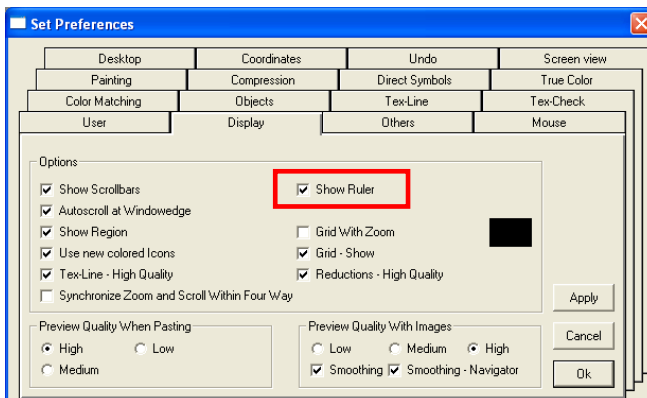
Set Preferences

Desktop | Coordinates | Undo | Screen view
Painting | Compression | Direct Symbols | True Color
Color Matching | Objects | Tex-Line | Tex-Check
User | Display | Others | Mouse

Options
☑ Show Scrollbars
☑ Autoscroll at Windowedge
☑ Show Region
☑ Use new colored Icons
☑ Tex-Line - High Quality
☐ Synchronize Zoom and Scroll Within Four Way
☑ Show Ruler
☐ Grid With Zoom
☑ Grid - Show
☑ Reductions - High Quality

Preview Quality When Pasting
◉ High ○ Low
○ Medium

Preview Quality With Images
○ Low ○ Medium ◉ High
☑ Smoothing ☑ Smoothing - Navigator

Apply
Cancel
Ok